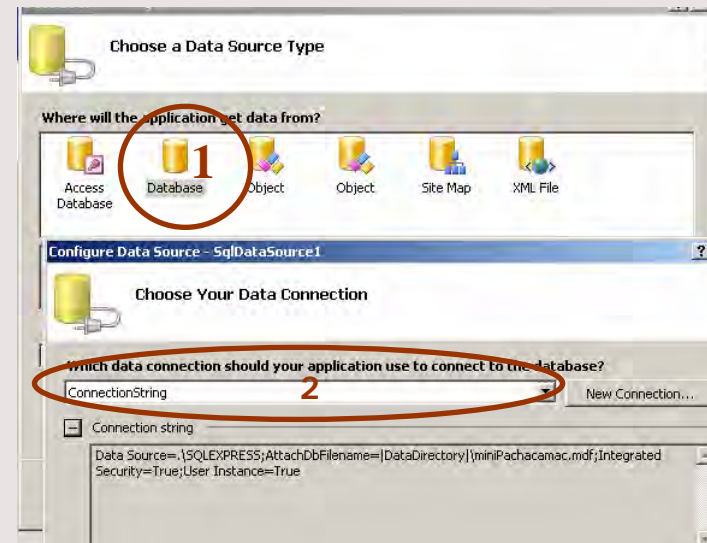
Choose a Data Source Type

Where will the application get data from?

Access Database

Database

1

Object

Object

Site Map

XML File

Configure Data Source - SqlDataSource1

?

Choose Your Data Connection

Which data connection should your application use to connect to the database?

ConnectionString

2

New Connection...

Connection string

Data Source=.\SQLEXPRESS;AttachDbFilename=|DataDirectory|\miniPachacamac.mdf;Integrated Security=True;User Instance=True